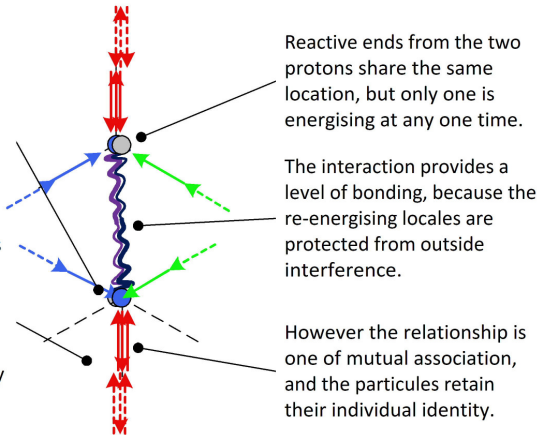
Reactive ends from the two protons share the same location, but only one is energising at any one time.

The interaction provides a level of bonding, because the re-energising locales are protected from outside interference.

However the relationship is one of mutual association, and the particules retain their individual identity.